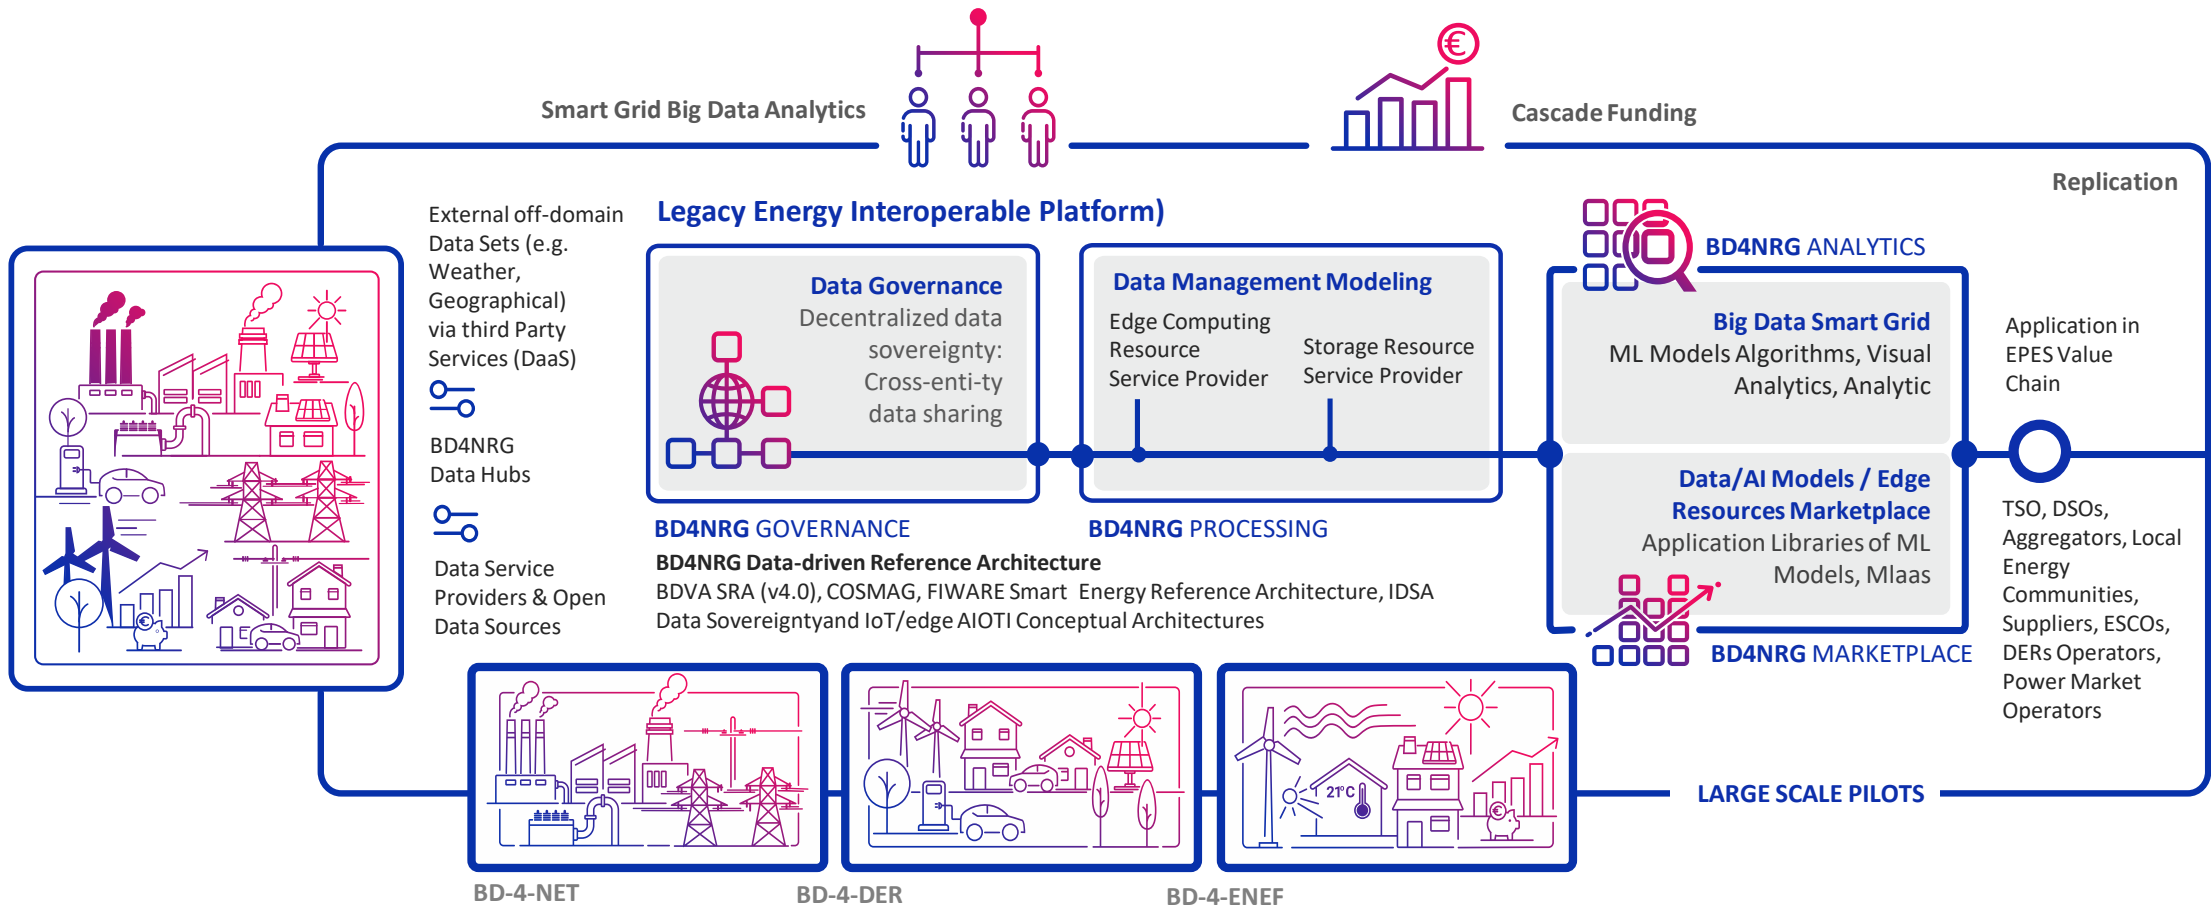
Smart Grid Big Data Analytics

Cascade Funding

Replication

External off-domain Data Sets (e.g. Weather, Geographical) via third Party Services (DaaS)

BD4NRG Data Hubs

Data Service Providers & Open Data Sources

Legacy Energy Interoperable Platform)

Data Governance
Decentralized data sovereignty: Cross-enti-ty data sharing

BD4NRG GOVERNANCE

Data Management Modeling
Edge Computing Resource Service Provider
Storage Resource Service Provider

BD4NRG PROCESSING

BD4NRG ANALYTICS

Big Data Smart Grid
ML Models Algorithms, Visual Analytics, Analytic

Data/AI Models / Edge Resources Marketplace
Application Libraries of ML Models, Mlaas

BD4NRG MARKETPLACE

Application in EPES Value Chain

TSO, DSOs, Aggregators, Local Energy Communities, Suppliers, ESCOs, DERs Operators, Power Market Operators

BD4NRG Data-driven Reference Architecture
BDVA SRA (v4.0), COSMAG, FIWARE Smart Energy Reference Architecture, IDSA Data Sovereigntyand IoT/edge AIOTI Conceptual Architectures

21°C

LARGE SCALE PILOTS

BD-4-NET

BD-4-DER

BD-4-ENEF